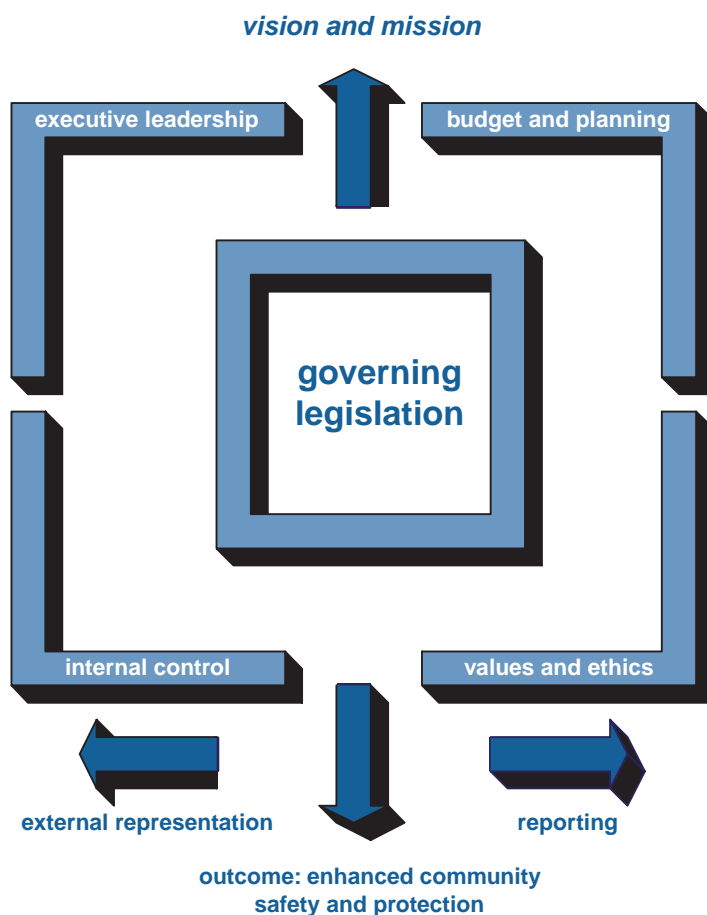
vision and mission

executive leadership

budget and planning

governing legislation

internal control

values and ethics

external representation

reporting

outcome: enhanced community safety and protection